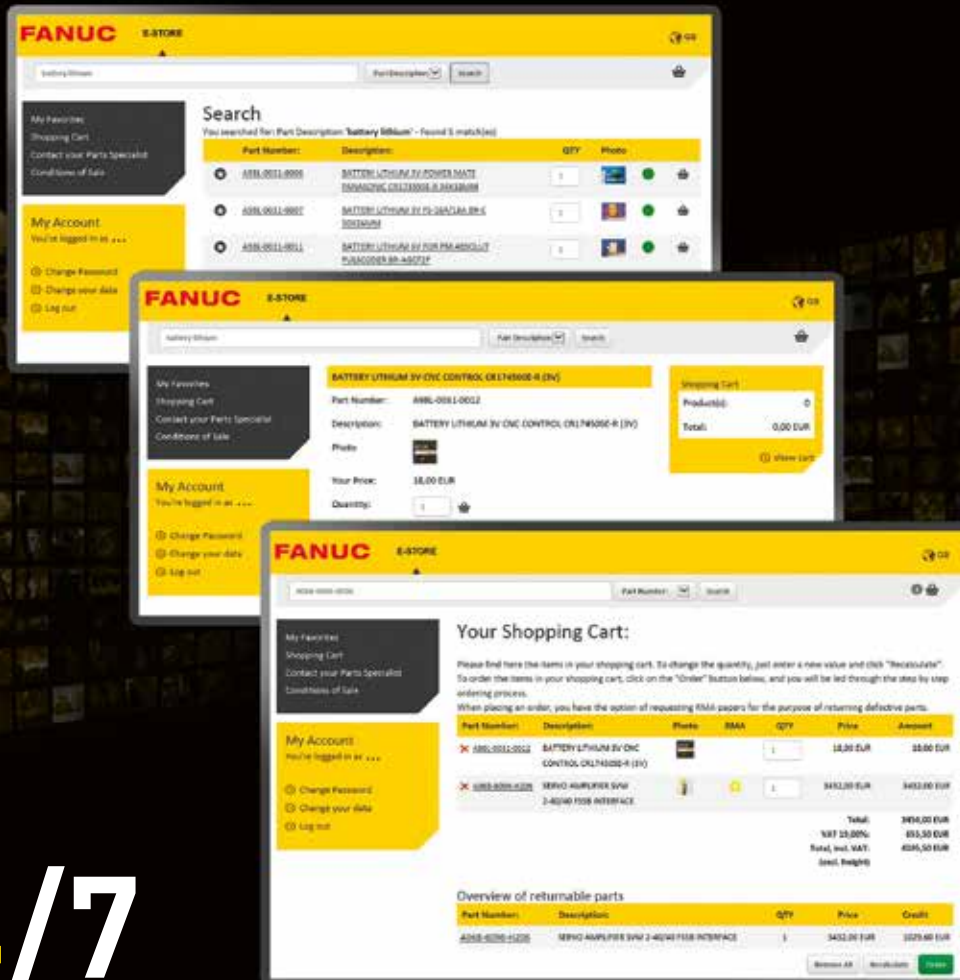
FANUC E-STORE

battery lithium

Part Description Search

My Favorites
Shopping Cart
Contact your Parts Specialist
Conditions of Sale

Search

You searched for: Part Description 'battery lithium' - Found 5 match(es)

| Part Number: | Description: | QTY | Photo |
|---|---|---|---|
| A98L-0031-0005 | BATTERY LITHIUM 3V POWER MATE PANASONIC CR17335SE-R 3V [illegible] | 1 | |
| A98L-0031-0007 | BATTERY LITHIUM 3V FS-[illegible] | 1 | |
| A98L-0031-0011 | BATTERY LITHIUM 6V FOR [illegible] PULSCODER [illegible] | 1 | |

My Account
You're logged in as ...

Change Password
Change your data
Log out

FANUC E-STORE

battery lithium

Part Description Search

My Favorites
Shopping Cart
Contact your Parts Specialist
Conditions of Sale

BATTERY LITHIUM 3V CNC CONTROL CR17450SE-R (3V)

Part Number: A98L-0031-0012

Description: BATTERY LITHIUM 3V CNC CONTROL CR17450SE-R (3V)

Photo:

Your Price: 18,00 EUR

Quantity: 1

Shopping Cart
Product(s): 0
Total: 0,00 EUR
Show cart

My Account
You're logged in as ...

Change Password
Change your data
Log out

FANUC E-STORE

Part Number Search

My Favorites
Shopping Cart
Contact your Parts Specialist
Conditions of Sale

Your Shopping Cart:

Please find here the items in your shopping cart. To change the quantity, just enter a new value and click "Recalculate". To order the items in your shopping cart, click on the "Order" button below, and you will be led through the step by step ordering process.

When placing an order, you have the option of requesting RMA papers for the purpose of returning defective parts.

| Part Number: | Description: | Photo | RMA | QTY | Price | Amount |
|---|---|---|---|---|---|---|
| A98L-0031-0012 | BATTERY LITHIUM 3V CNC CONTROL CR17450SE-R (3V) | | | 1 | 18,00 EUR | 18,00 EUR |
| A06B-6096-H206 | SERVO AMPLIFIER SVM 2-40/40 FSSB INTERFACE | | | 1 | 3432,00 EUR | 3432,00 EUR |

Total: 3450,00 EUR
VAT 19,00%: 655,50 EUR
Total, incl. VAT: 4105,50 EUR
(excl. freight)

My Account
You're logged in as ...

Change Password
Change your data
Log out

Overview of returnable parts

| Part Number: | Description: | QTY | Price | Credit |
|---|---|---|---|---|
| A06B-6096-H206 | SERVO AMPLIFIER SVM 2-40/40 FSSB INTERFACE | 1 | 3432,00 EUR | 1029,60 EUR |

Remove All Recalculate Order

/7